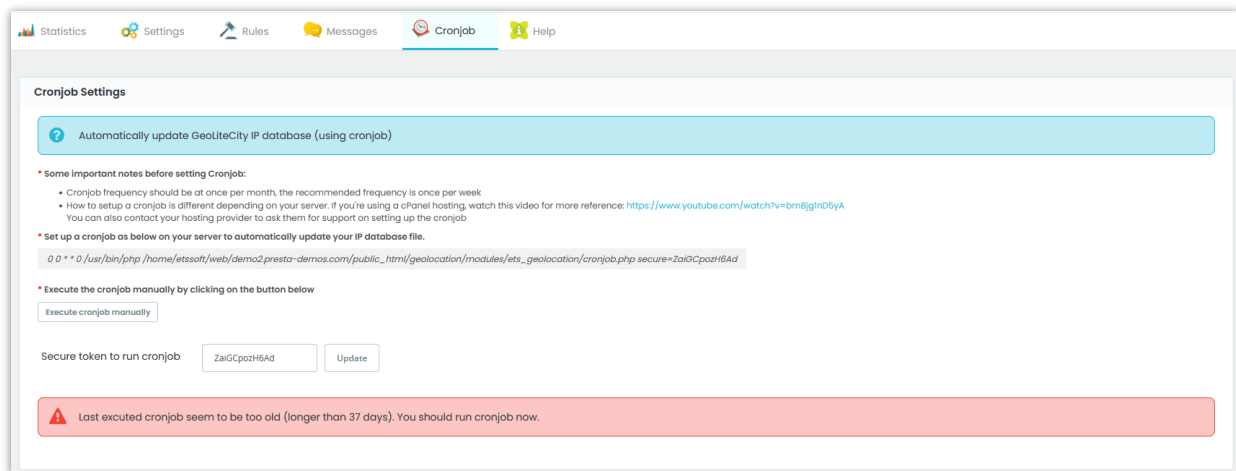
Statistics Settings Rules Messages Cronjob Help

Cronjob Settings

Automatically update GeoLiteCity IP database (using cronjob)

* Some important notes before setting Cronjob:

- Cronjob frequency should be at once per month, the recommended frequency is once per week
- How to setup a cronjob is different depending on your server. If you're using a cPanel hosting, watch this video for more reference: https://www.youtube.com/watch?v=bmBjg1nD5yA
You can also contact your hosting provider to ask them for support on setting up the cronjob

* Set up a cronjob as below on your server to automatically update your IP database file.

0 0 * * 0 /usr/bin/php /home/etssoft/web/demo2.presta-demos.com/public_html/geolocation/modules/ets_geolocation/cronjob.php secure=ZaiGCpozH6Ad

* Execute the cronjob manually by clicking on the button below

Execute cronjob manually

Secure token to run cronjob ZaiGCpozH6Ad Update

Last excuted cronjob seem to be too old (longer than 37 days). You should run cronjob now.